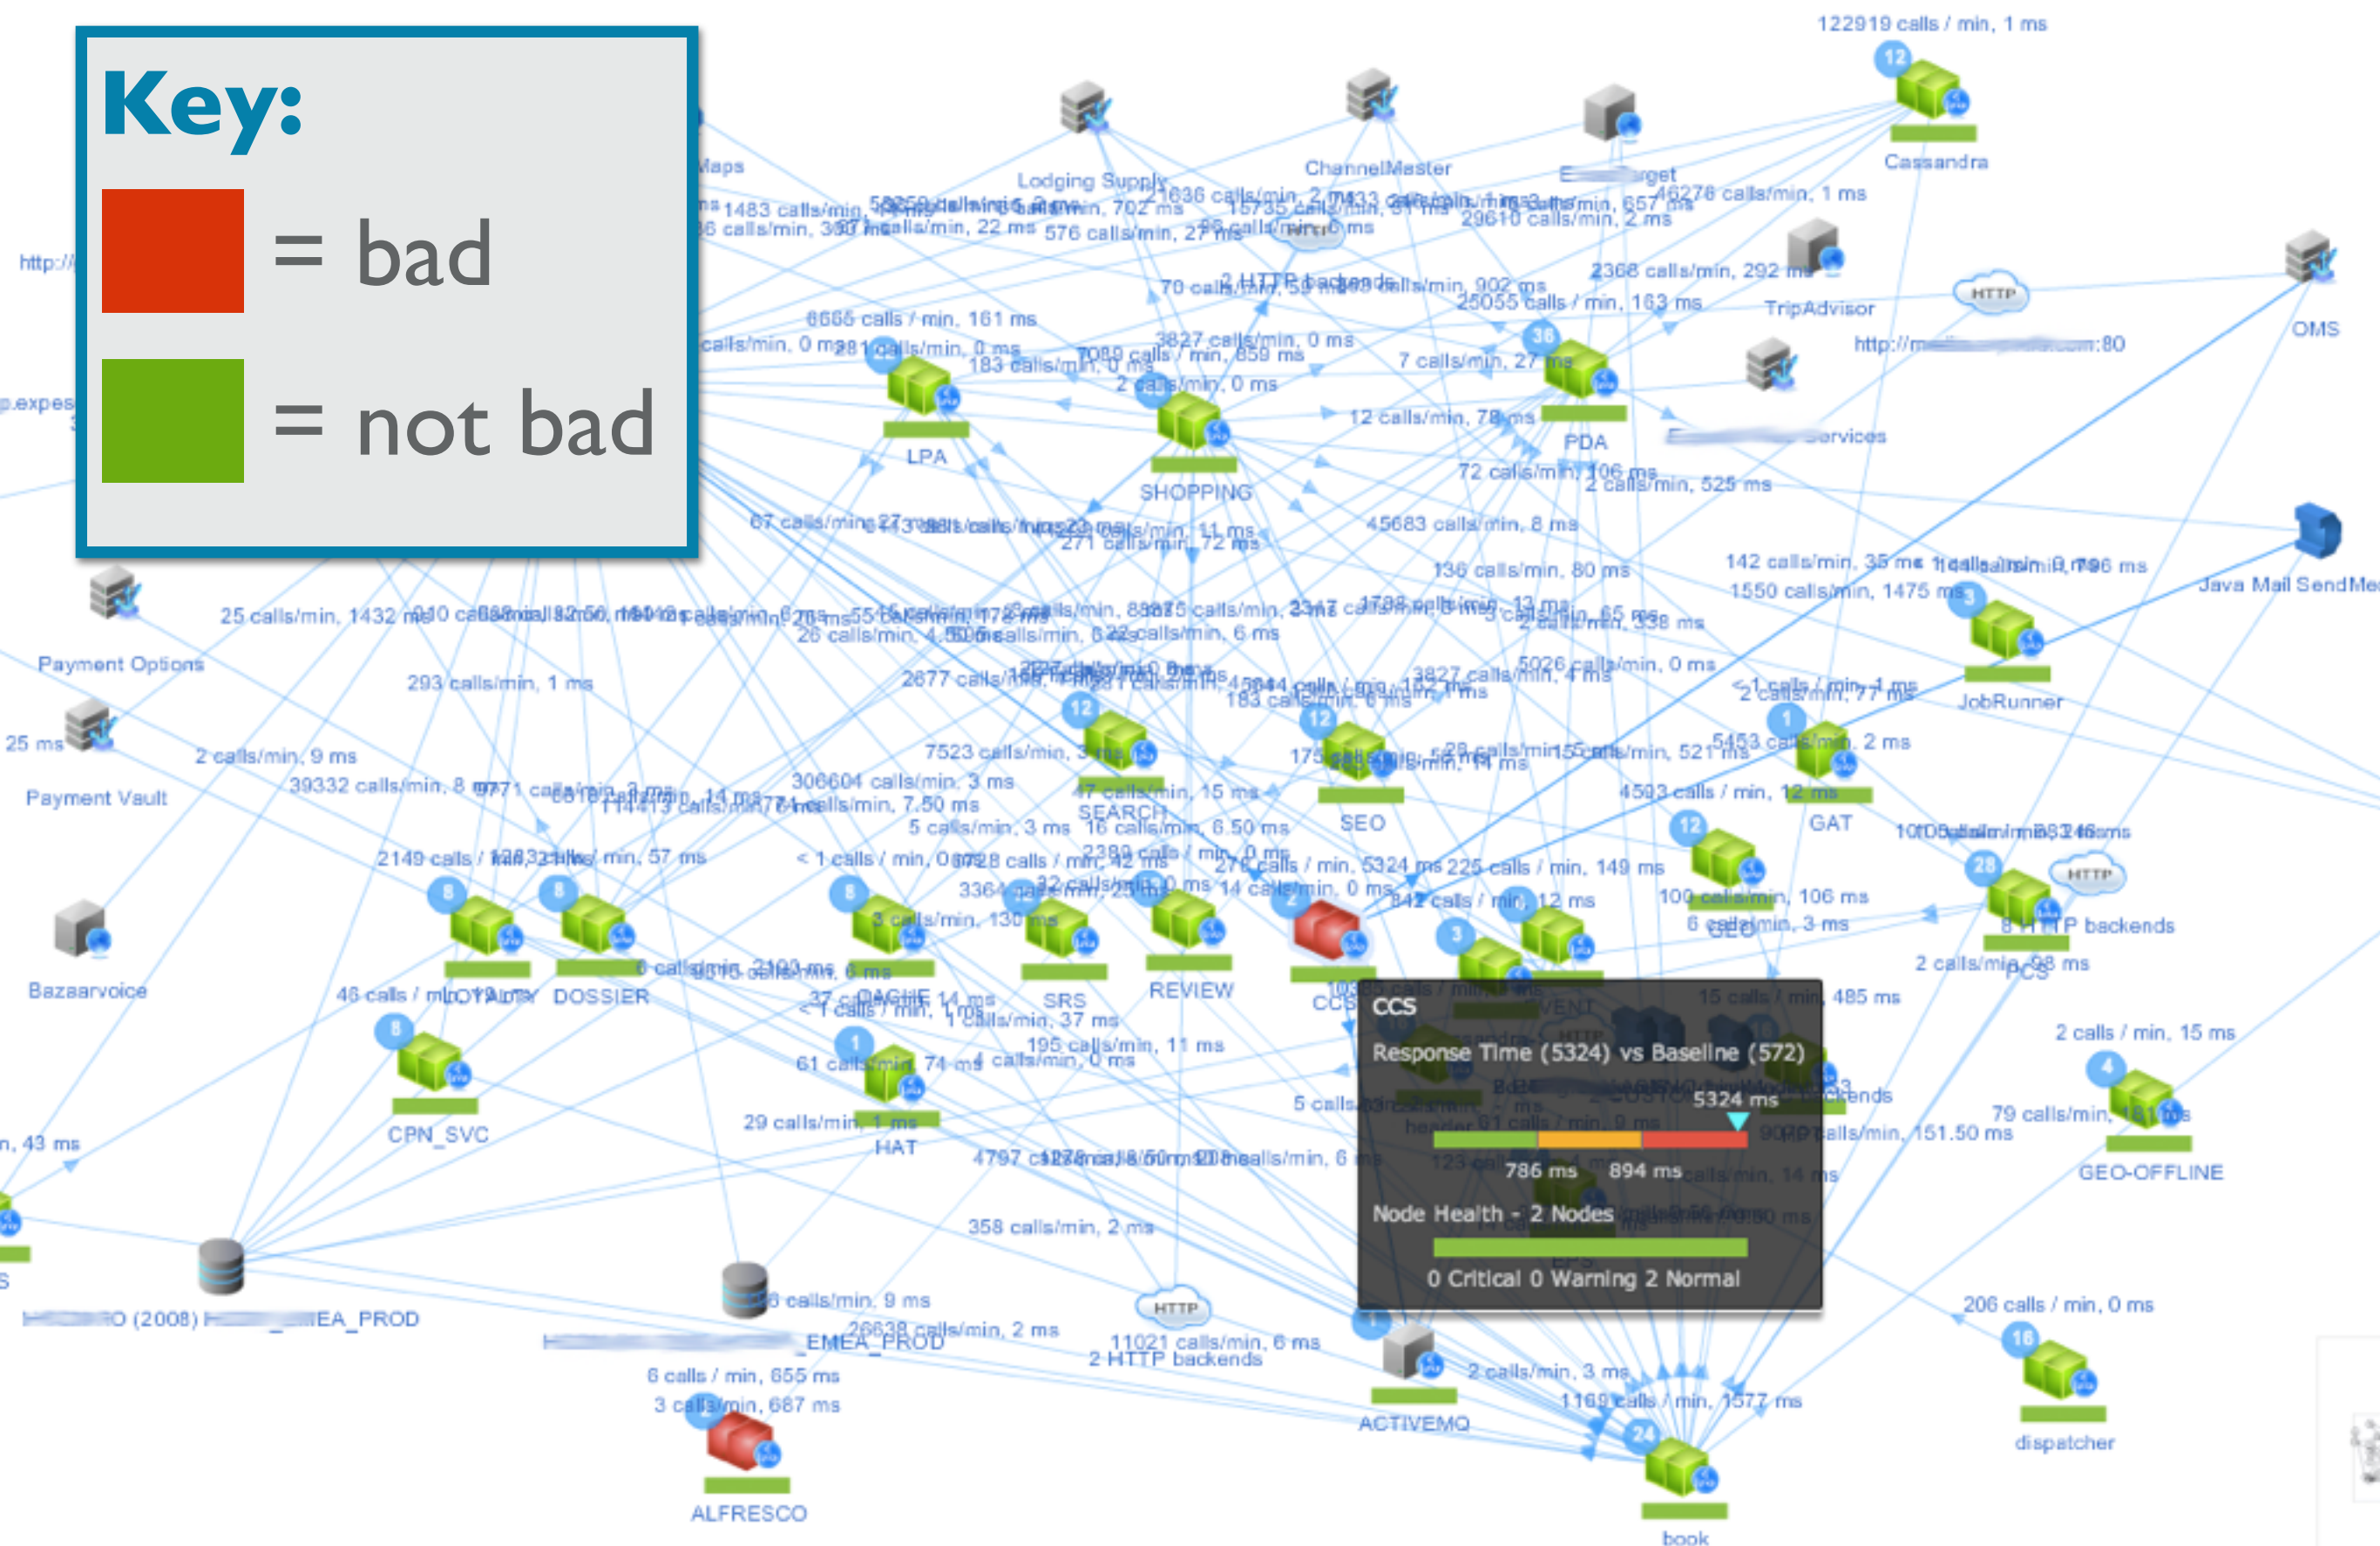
Key:
= bad
= not bad

122919 calls / min, 1 ms
Cassandra
Lodging Supply
ChannelMaster
TripAdvisor
OMS
LPA
SHOPPING
PDA
JobRunner
Java Mail SendMe
Payment Options
Payment Vault
SEARCH
SEO
GAT
Bazaarvoice
LOYALTY
DOSSIER
CACHE
SRS
REVIEW
CCS
GEO
CPN_SVC
HAT
GEO-OFFLINE
ACTIVEMQ
ALFRESCO
book
dispatcher
EMEA_PROD
2 HTTP backends
8 HTTP backends
8665 calls / min, 161 ms
45683 calls/min, 8 ms
136 calls/min, 80 ms
25 calls/min, 1432 ms
293 calls/min, 1 ms
2 calls/min, 9 ms
39332 calls/min, 8 ms
306604 calls/min, 3 ms
7523 calls/min, 3 ms
11021 calls/min, 6 ms
358 calls/min, 2 ms
6 calls / min, 655 ms
3 calls/min, 687 ms
1169 calls / min, 1577 ms
206 calls / min, 0 ms
79 calls/min, 181 ms
2 calls / min, 15 ms
225 calls / min, 149 ms
4593 calls / min, 12 ms
1550 calls/min, 1475 ms
142 calls/min, 35 ms

CCS
Response Time (5324) vs Baseline (572)
5324 ms
786 ms 894 ms
Node Health - 2 Nodes
0 Critical 0 Warning 2 Normal